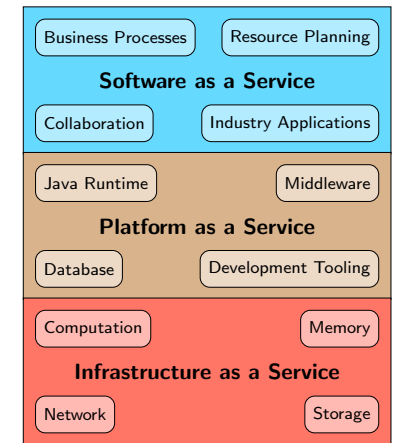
Business Processes
Resource Planning
Software as a Service
Collaboration
Industry Applications

Java Runtime
Middleware
Platform as a Service
Database
Development Tooling

Computation
Memory
Infrastructure as a Service
Network
Storage